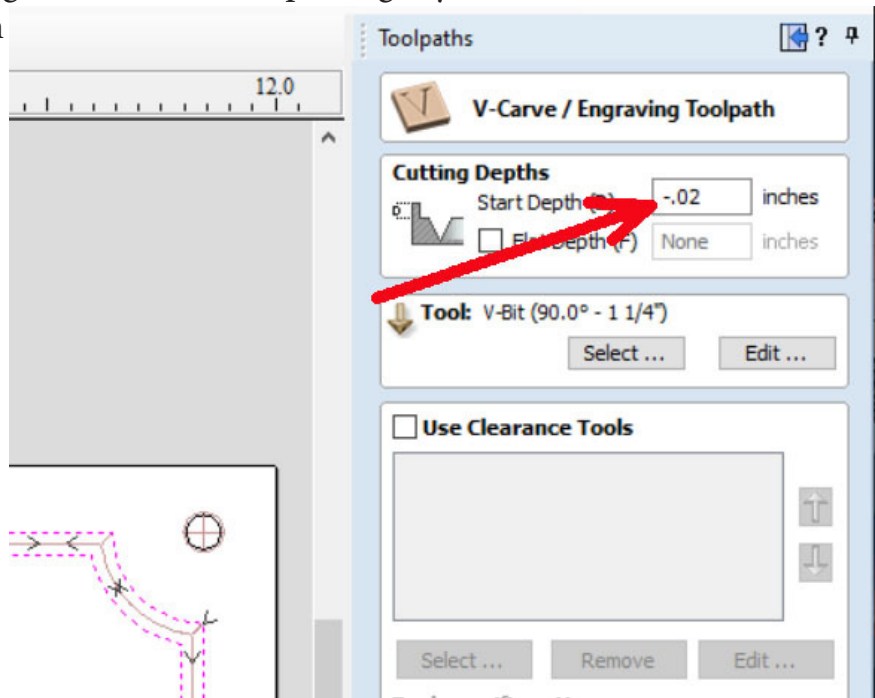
12.0

Toolpaths

V

V-Carve / Engraving Toolpath

Cutting Depths

Start Depth (D) -.02 inches

Flat Depth (F) None inches

Tool: V-Bit (90.0° - 1 1/4")

Select ...

Edit ...

Use Clearance Tools

Select ...

Remove

Edit ...